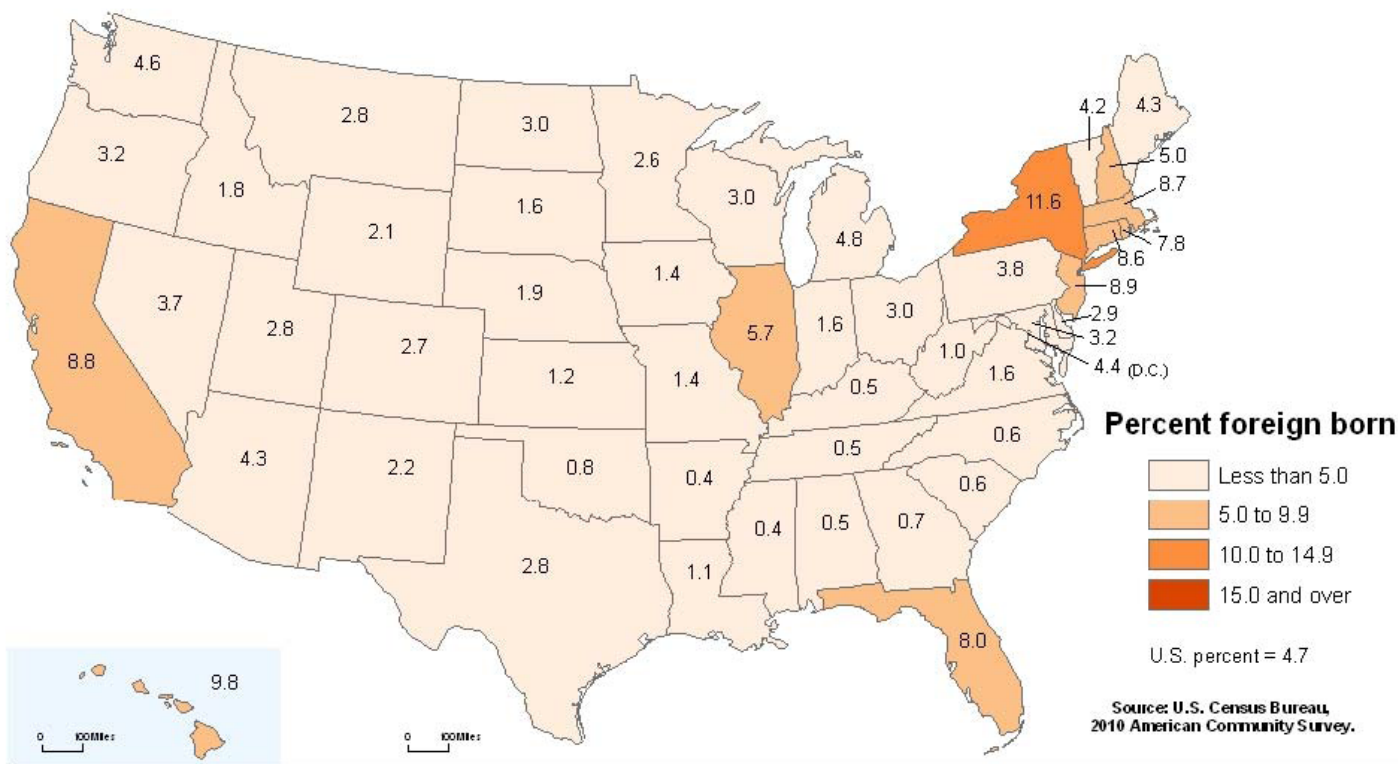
4.6
2.8
3.0
2.6
4.2
4.3
3.2
1.8
1.6
3.0
5.0
8.7
11.6
2.1
4.8
7.8
8.6
1.4
3.8
8.9
3.7
1.9
5.7
1.6
3.0
2.9
2.8
2.7
3.2
1.0
4.4 (D.C.)
8.8
1.2
1.4
0.5
1.6
Percent foreign born
0.5
0.6
4.3
2.2
0.8
0.4
Less than 5.0
0.6
5.0 to 9.9
0.4
0.5
0.7
10.0 to 14.9
2.8
1.1
15.0 and over
8.0
U.S. percent = 4.7
9.8
Source: U.S. Census Bureau, 2010 American Community Survey.
0 100Miles
0 100Miles